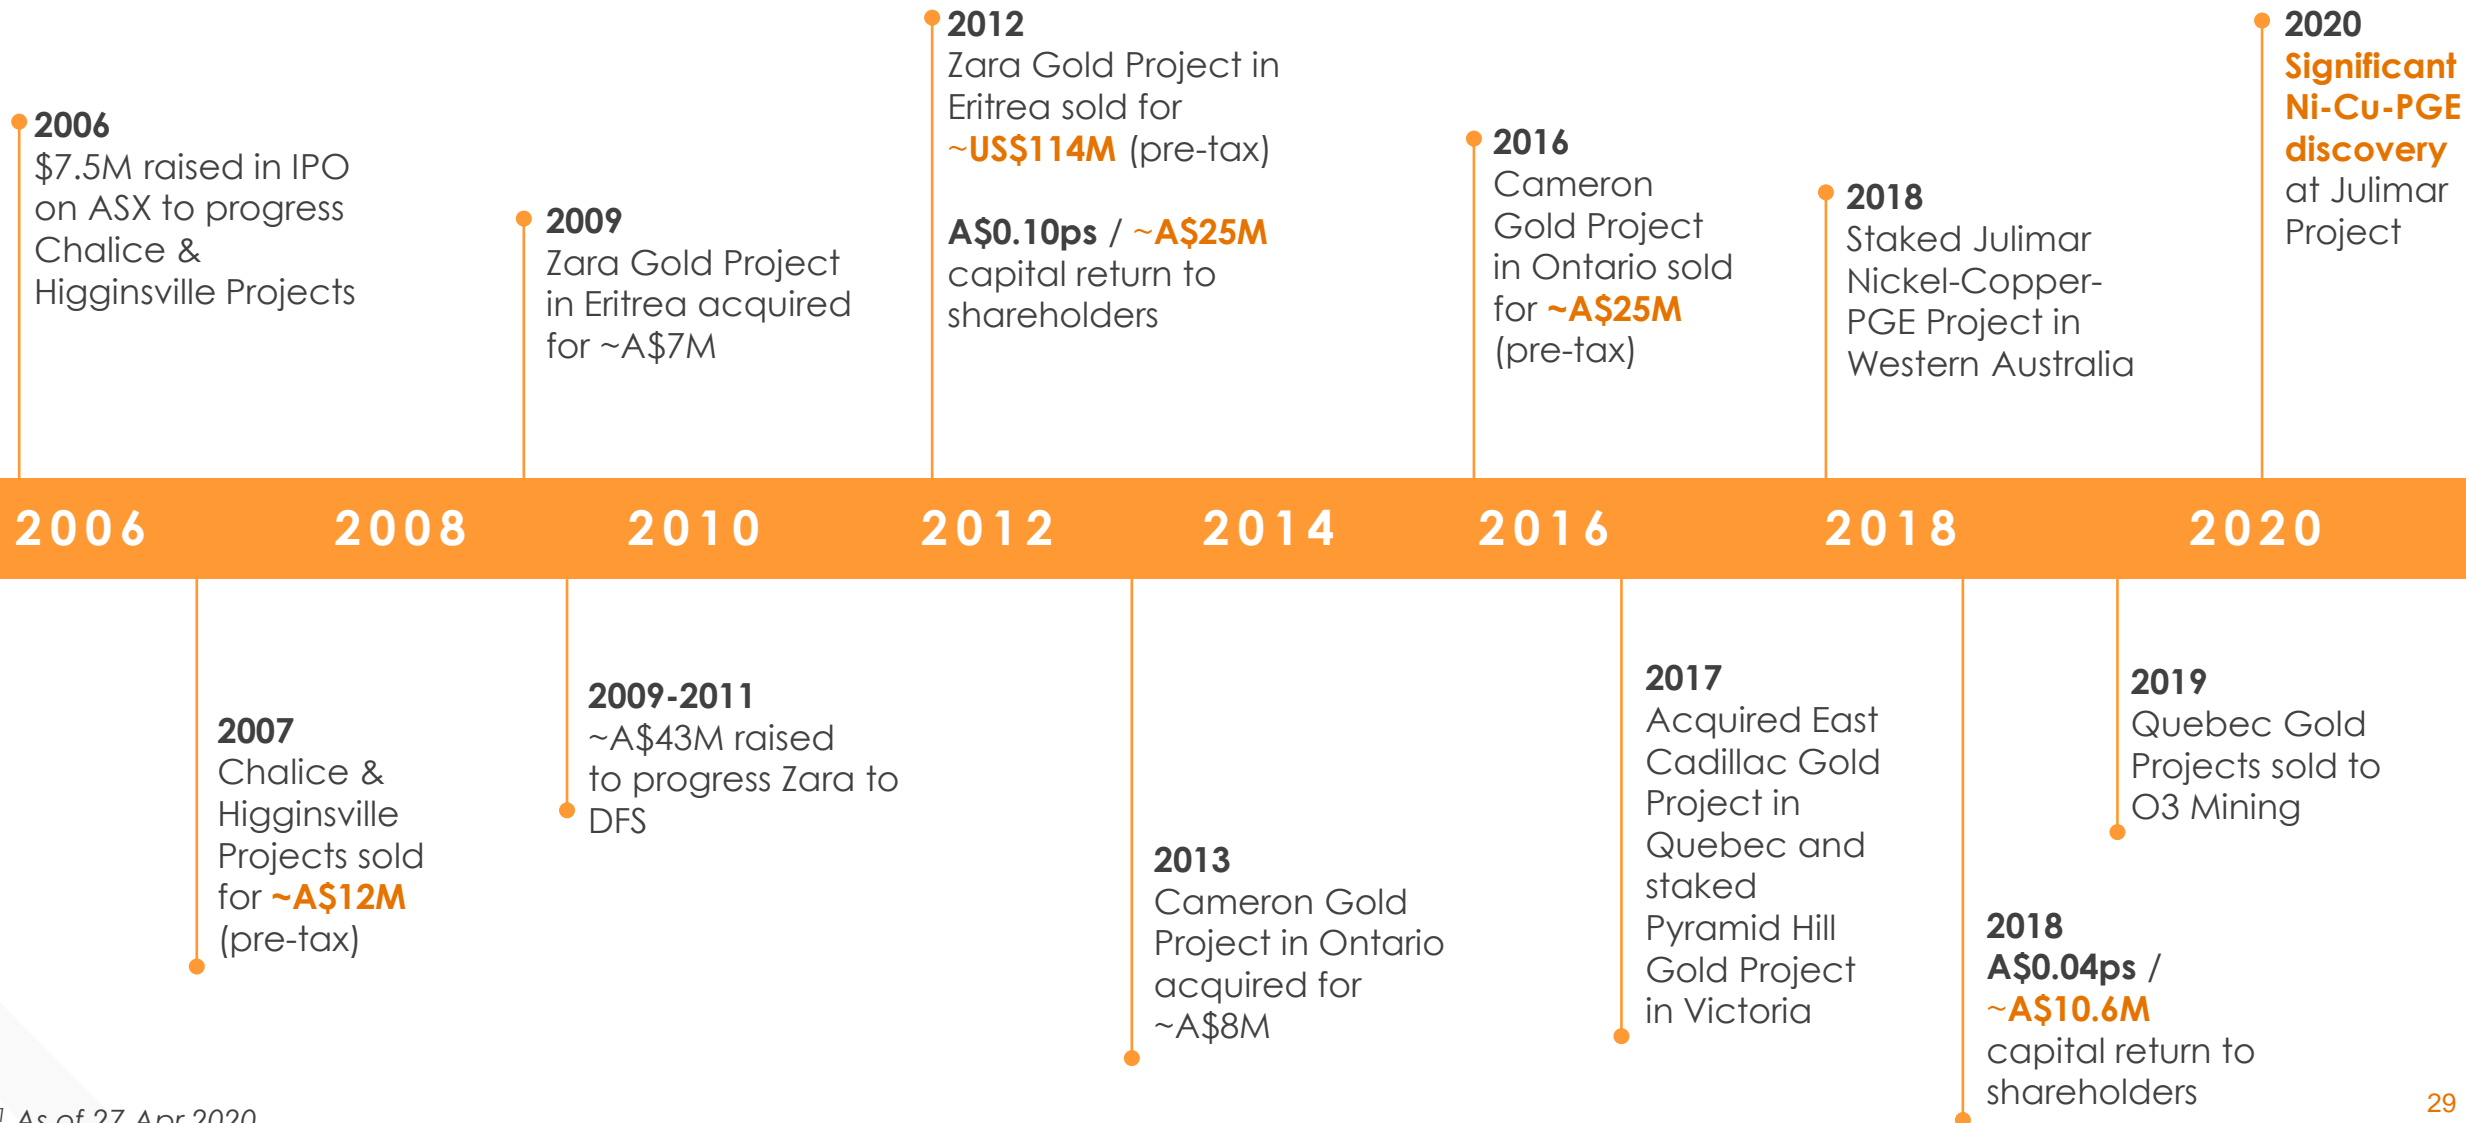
2006
$7.5M raised in IPO on ASX to progress Chalice & Higginsville Projects

2009
Zara Gold Project in Eritrea acquired for ~A$7M

2012
Zara Gold Project in Eritrea sold for ~US$114M (pre-tax)

A$0.10ps / ~A$25M capital return to shareholders

2016
Cameron Gold Project in Ontario sold for ~A$25M (pre-tax)

2018
Staked Julimar Nickel-Copper-PGE Project in Western Australia

2020
Significant Ni-Cu-PGE discovery at Julimar Project

2006 2008 2010 2012 2014 2016 2018 2020

2007
Chalice & Higginsville Projects sold for ~A$12M (pre-tax)

2009-2011
~A$43M raised to progress Zara to DFS

2013
Cameron Gold Project in Ontario acquired for ~A$8M

2017
Acquired East Cadillac Gold Project in Quebec and staked Pyramid Hill Gold Project in Victoria

2019
Quebec Gold Projects sold to O3 Mining

2018
A$0.04ps / ~A$10.6M capital return to shareholders

1 As of 27 Apr 2020

29